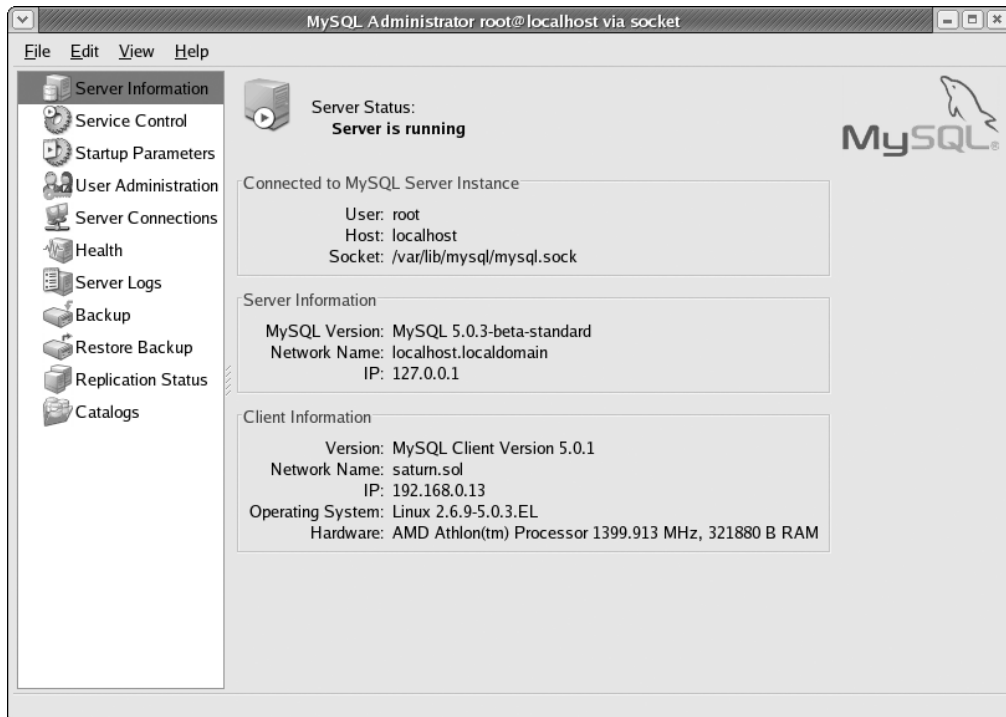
MySQL Administrator root@localhost via socket

File Edit View Help

Server Information
Service Control
Startup Parameters
User Administration
Server Connections
Health
Server Logs
Backup
Restore Backup
Replication Status
Catalogs

Server Status:
Server is running

MySQL

Connected to MySQL Server Instance
User: root
Host: localhost
Socket: /var/lib/mysql/mysql.sock

Server Information
MySQL Version: MySQL 5.0.3-beta-standard
Network Name: localhost.localdomain
IP: 127.0.0.1

Client Information
Version: MySQL Client Version 5.0.1
Network Name: saturn.sol
IP: 192.168.0.13
Operating System: Linux 2.6.9-5.0.3.EL
Hardware: AMD Athlon(tm) Processor 1399.913 MHz, 321880 B RAM